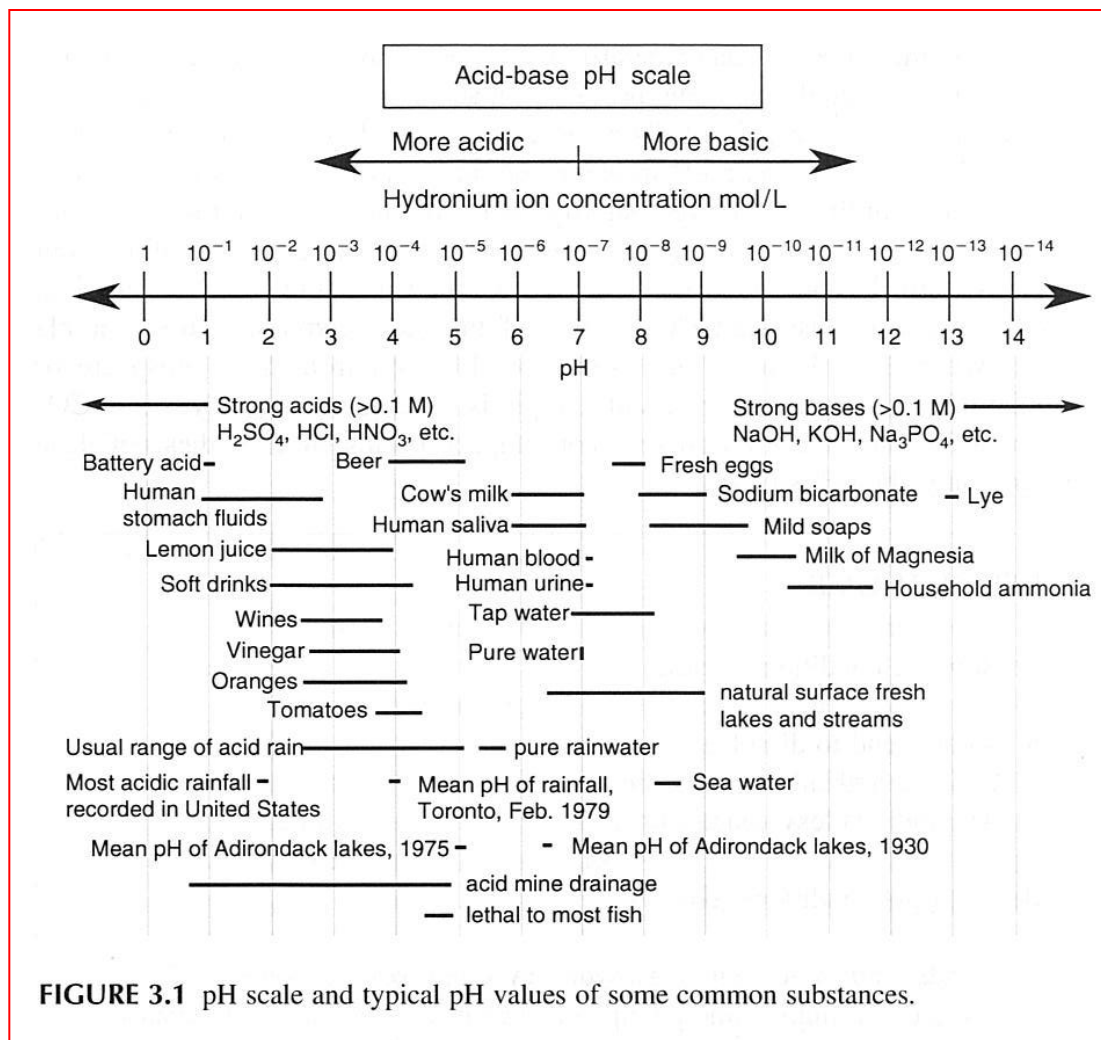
Acid-base pH scale

More acidic | More basic

Hydronium ion concentration mol/L

1 $10^{-1}$ $10^{-2}$ $10^{-3}$ $10^{-4}$ $10^{-5}$ $10^{-6}$ $10^{-7}$ $10^{-8}$ $10^{-9}$ $10^{-10}$ $10^{-11}$ $10^{-12}$ $10^{-13}$ $10^{-14}$

0 1 2 3 4 5 6 7 8 9 10 11 12 13 14

pH

Strong acids (>0.1 M) $H_2SO_4$, HCl, $HNO_3$, etc.

Strong bases (>0.1 M) NaOH, KOH, $Na_3PO_4$, etc.

Battery acid

Beer

Fresh eggs

Human stomach fluids

Cow's milk

Sodium bicarbonate

Lye

Human saliva

Mild soaps

Lemon juice

Human blood

Milk of Magnesia

Soft drinks

Human urine

Household ammonia

Wines

Tap water

Vinegar

Pure water

Oranges

natural surface fresh lakes and streams

Tomatoes

Usual range of acid rain

pure rainwater

Most acidic rainfall recorded in United States

Mean pH of rainfall, Toronto, Feb. 1979

Sea water

Mean pH of Adirondack lakes, 1975

Mean pH of Adirondack lakes, 1930

acid mine drainage

lethal to most fish

FIGURE 3.1 pH scale and typical pH values of some common substances.